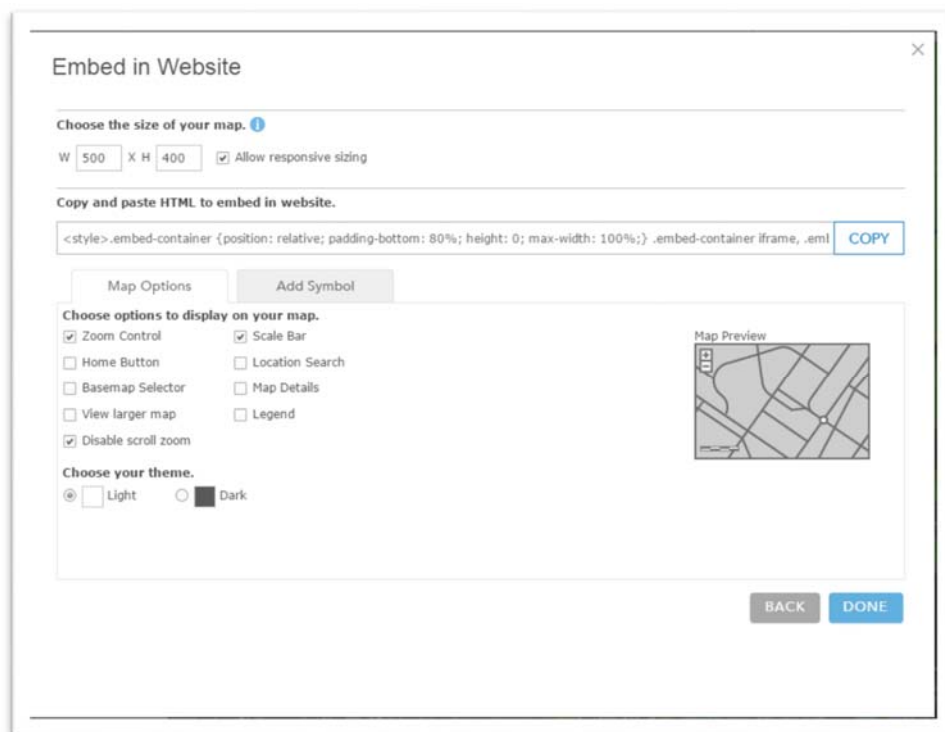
Embed in Website

×

Choose the size of your map.

W 500 X H 400 Allow responsive sizing

Copy and paste HTML to embed in website.

<style>.embed-container {position: relative; padding-bottom: 80%; height: 0; max-width: 100%;} .embed-container iframe, .eml COPY

Map Options | Add Symbol

Choose options to display on your map.

Zoom Control
Scale Bar
Home Button
Location Search
Basemap Selector
Map Details
View larger map
Legend
Disable scroll zoom

Map Preview

Choose your theme.

Light Dark

BACK DONE